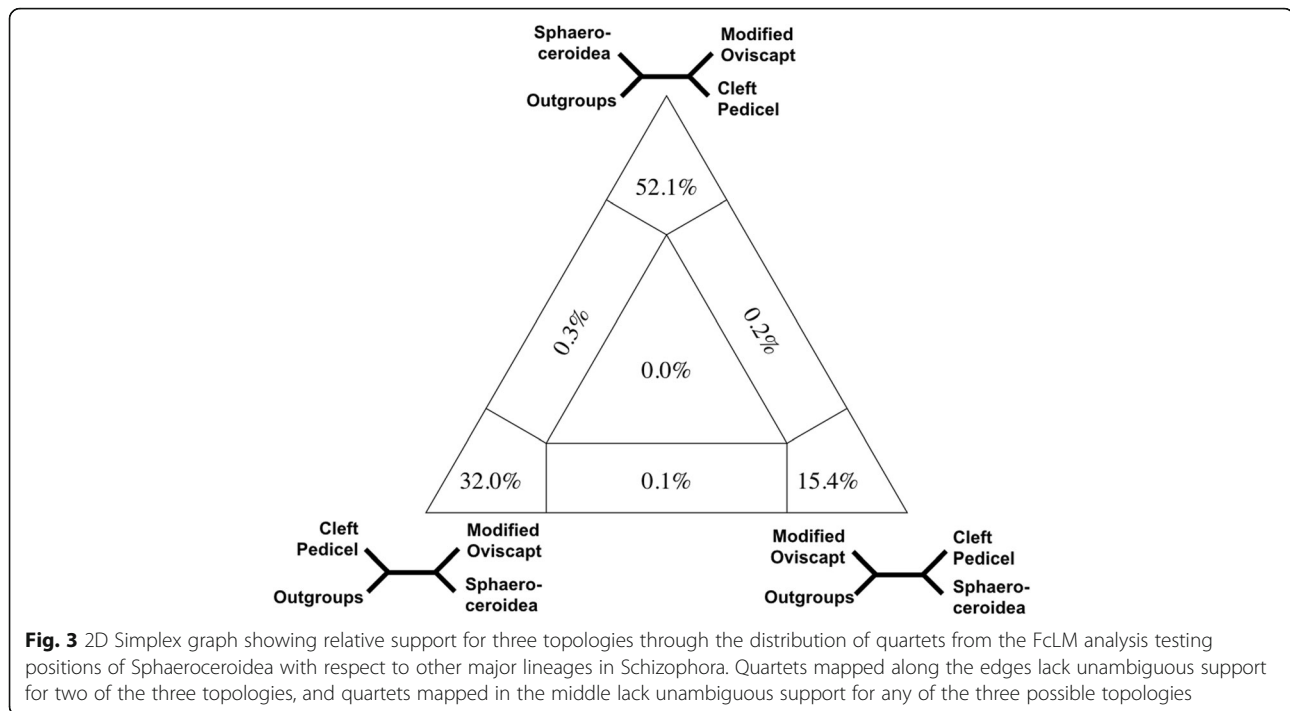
Sphaeroceroidea

Modified Oviscapt

Outgroups

Cleft Pedicel

52.1%

0.3%

0.2%

0.0%

32.0%

0.1%

15.4%

Cleft Pedicel

Modified Oviscapt

Outgroups

Sphaeroceroidea

Modified Oviscapt

Cleft Pedicel

Outgroups

Sphaeroceroidea

**Fig. 3** 2D Simplex graph showing relative support for three topologies through the distribution of quartets from the FcLM analysis testing positions of Sphaeroceroidea with respect to other major lineages in Schizophora. Quartets mapped along the edges lack unambiguous support for two of the three topologies, and quartets mapped in the middle lack unambiguous support for any of the three possible topologies